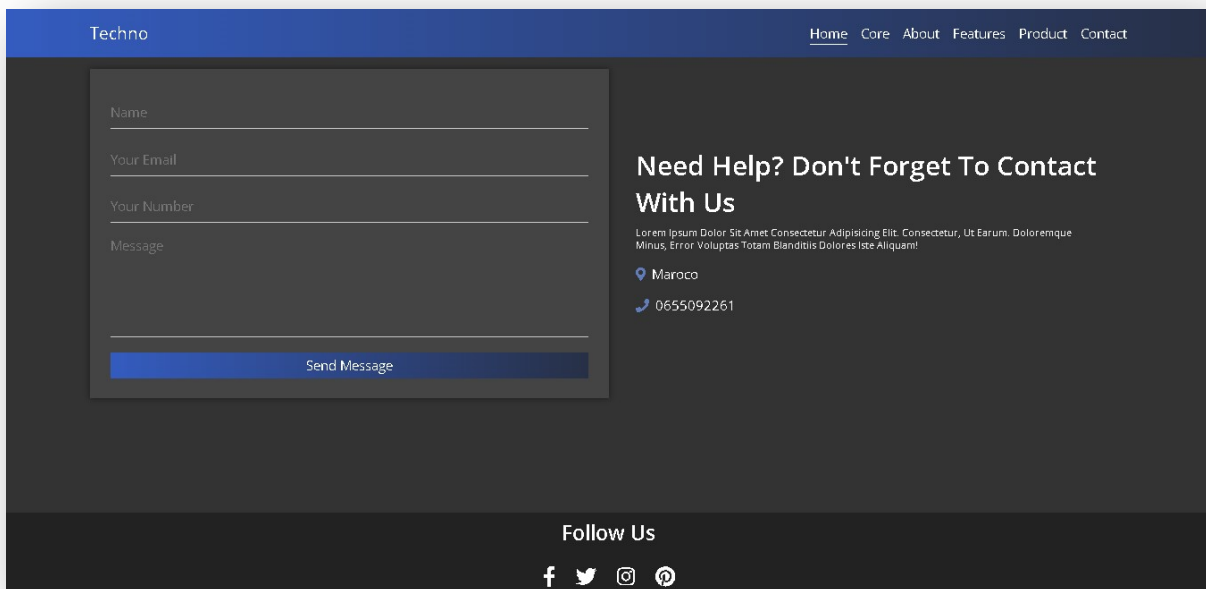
Techno

Home Core About Features Product Contact

Name

Your Email

Your Number

Message

Send Message

Need Help? Don't Forget To Contact With Us

Lorem Ipsum Dolor Sit Amet Consectetur Adipisicing Elit. Consectetur, Ut Earum. Doloremque Minus, Error Voluptas Totam Blanditiis Dolores Iste Aliquam!

Maroco

0655092261

Follow Us